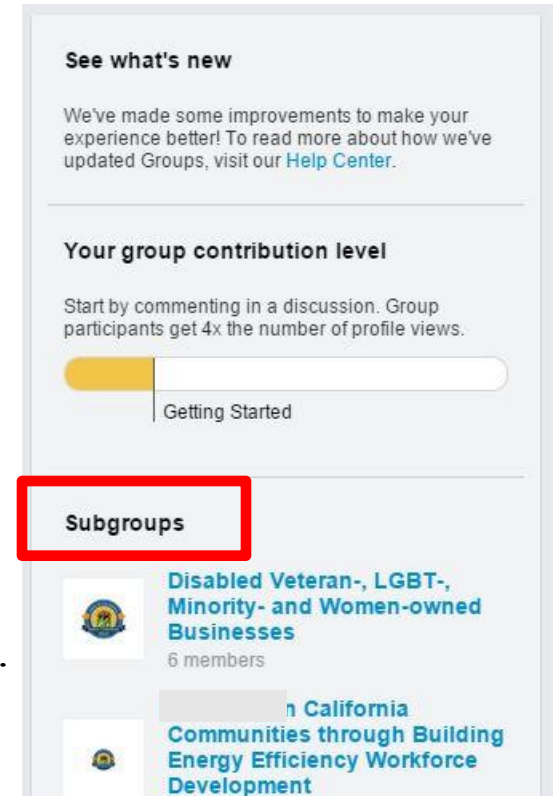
See what's new

We've made some improvements to make your experience better! To read more about how we've updated Groups, visit our Help Center.

Your group contribution level

Start by commenting in a discussion. Group participants get 4x the number of profile views.

Getting Started

Subgroups

Disabled Veteran-, LGBT-, Minority- and Women-owned Businesses
6 members

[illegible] n California Communities through Building Energy Efficiency Workforce Development